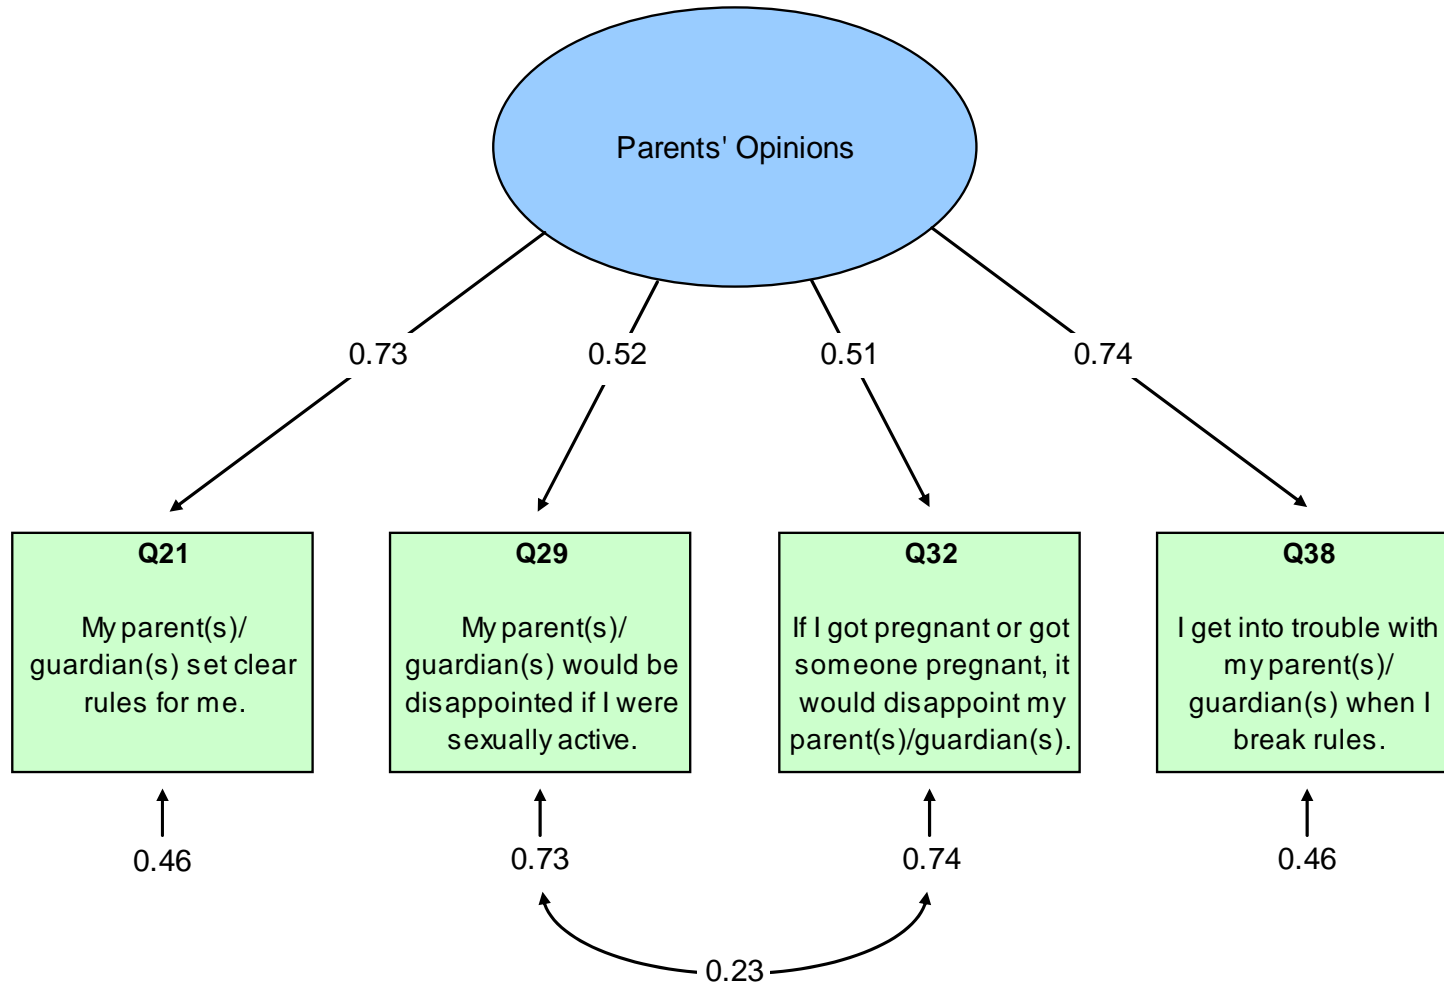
Parents' Opinions

0.73

0.52

0.51

0.74

Q21

My parent(s)/ guardian(s) set clear rules for me.

Q29

My parent(s)/ guardian(s) would be disappointed if I were sexually active.

Q32

If I got pregnant or got someone pregnant, it would disappoint my parent(s)/guardian(s).

Q38

I get into trouble with my parent(s)/ guardian(s) when I break rules.

0.46

0.73

0.74

0.46

0.23